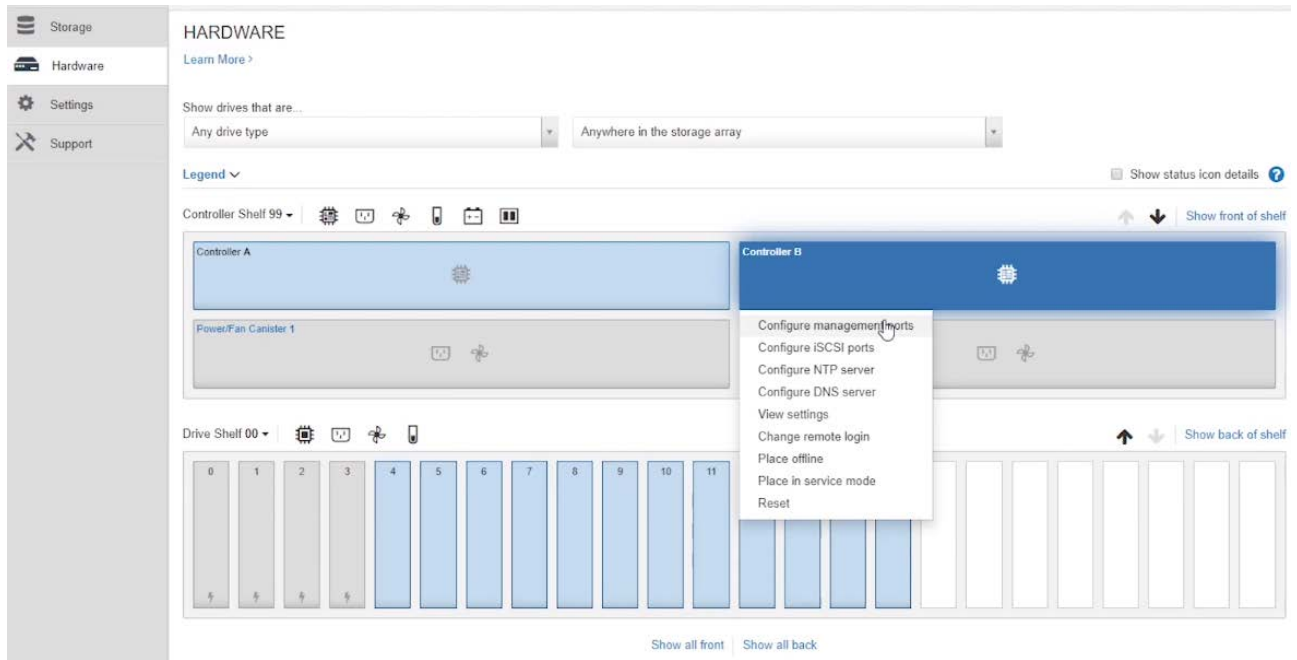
Storage
Hardware
Settings
Support

HARDWARE
Learn More ›

Show drives that are...
Any drive type
Anywhere in the storage array

Legend
Show status icon details

Controller Shelf 99
Show front of shelf

Controller A
Controller B

Power/Fan Canister 1

Configure management ports
Configure iSCSI ports
Configure NTP server
Configure DNS server
View settings
Change remote login
Place offline
Place in service mode
Reset

Drive Shelf 00
Show back of shelf

0
1
2
3
4
5
6
7
8
9
10
11

Show all front | Show all back